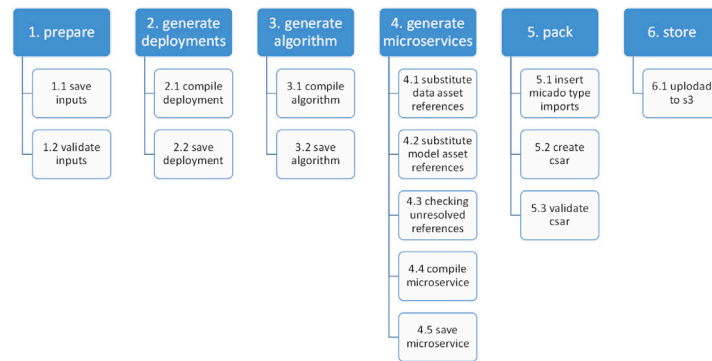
1. prepare

1.1 save inputs

1.2 validate inputs

2. generate deployments

2.1 compile deployment

2.2 save deployment

3. generate algorithm

3.1 compile algorithm

3.2 save algorithm

4. generate microservices

4.1 substitute data asset references

4.2 substitute model asset references

4.3 checking unresolved references

4.4 compile microservice

4.5 save microservice

5. pack

5.1 insert micado type imports

5.2 create csar

5.3 validate csar

6. store

6.1 uplodad to s3